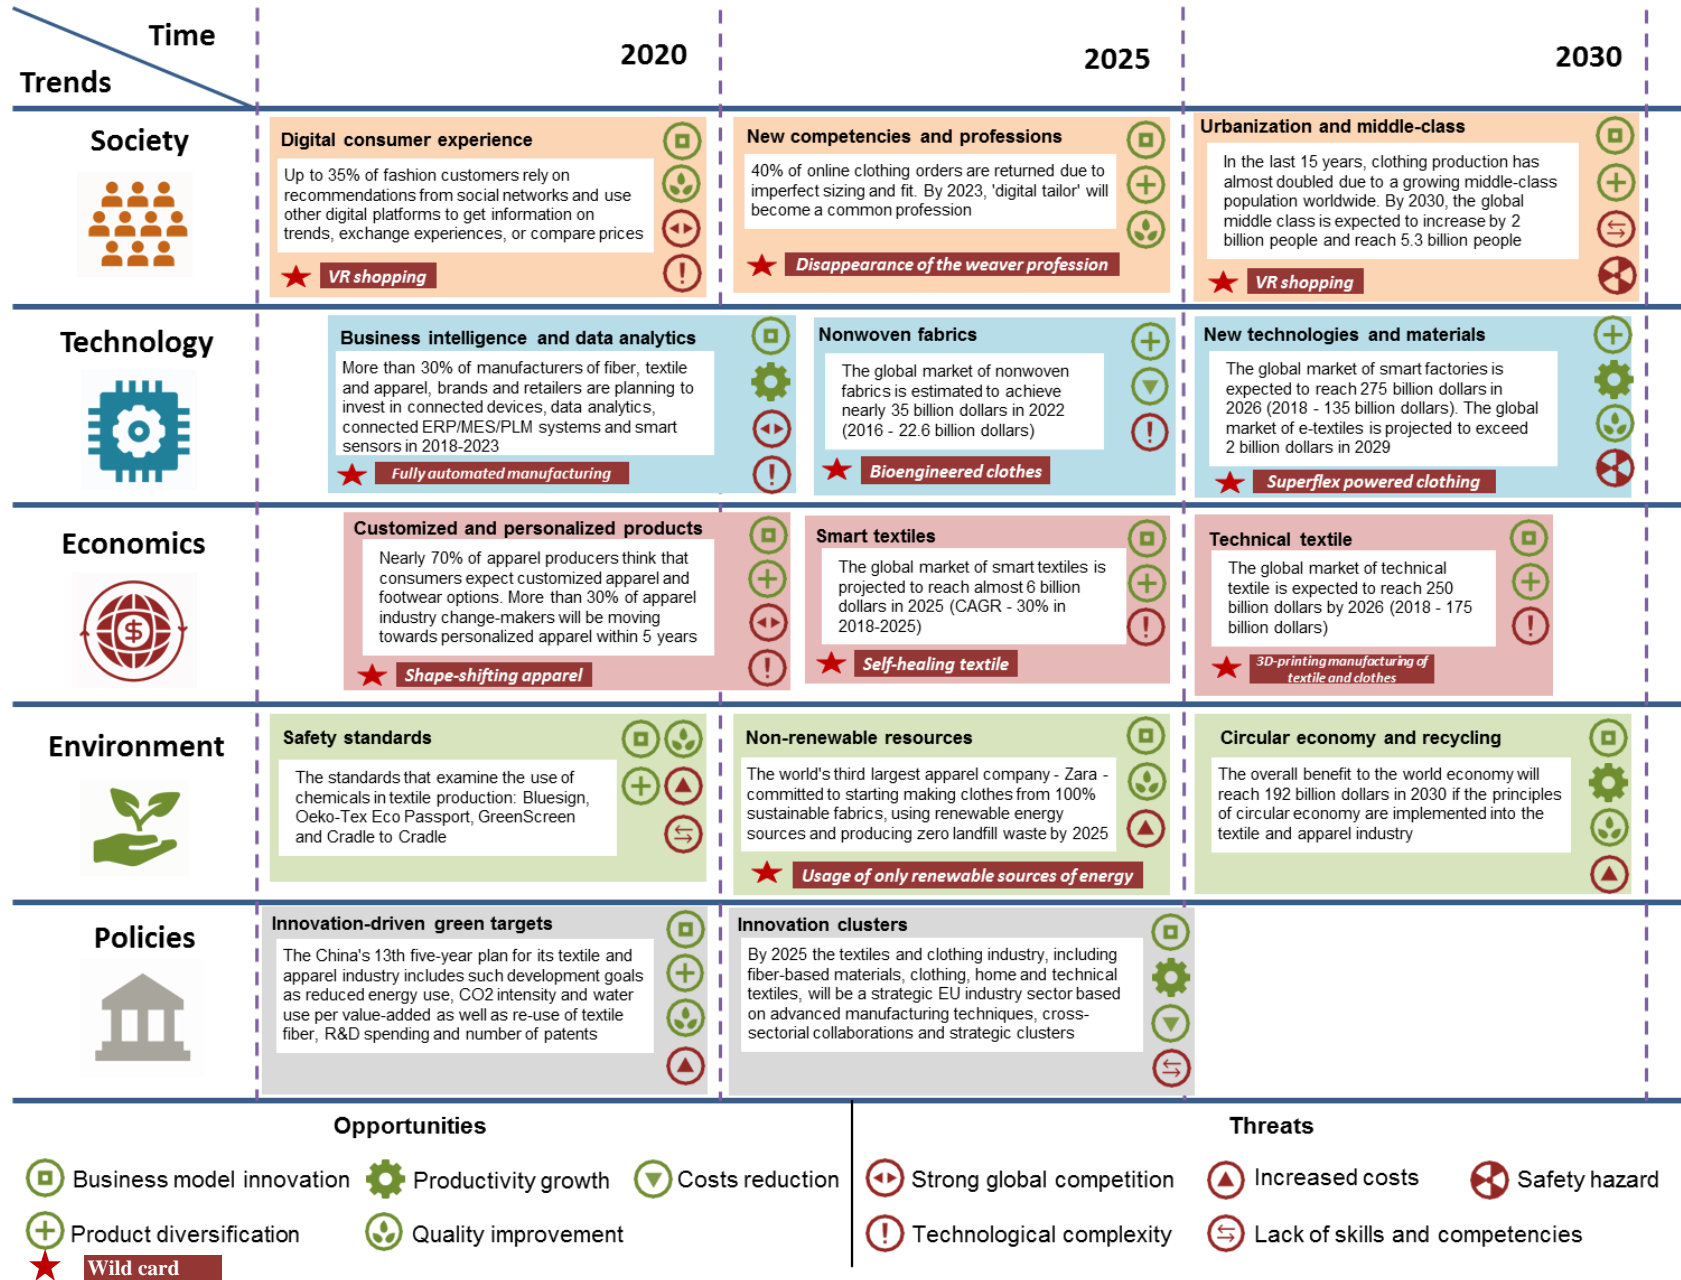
Time
Trends

2020

2025

2030

Society

Digital consumer experience
Up to 35% of fashion customers rely on recommendations from social networks and use other digital platforms to get information on trends, exchange experiences, or compare prices
VR shopping

New competencies and professions
40% of online clothing orders are returned due to imperfect sizing and fit. By 2023, 'digital tailor' will become a common profession
Disappearance of the weaver profession

Urbanization and middle-class
In the last 15 years, clothing production has almost doubled due to a growing middle-class population worldwide. By 2030, the global middle class is expected to increase by 2 billion people and reach 5.3 billion people
VR shopping

Technology

Business intelligence and data analytics
More than 30% of manufacturers of fiber, textile and apparel, brands and retailers are planning to invest in connected devices, data analytics, connected ERP/MES/PLM systems and smart sensors in 2018-2023
Fully automated manufacturing

Nonwoven fabrics
The global market of nonwoven fabrics is estimated to achieve nearly 35 billion dollars in 2022 (2016 - 22.6 billion dollars)
Bioengineered clothes

New technologies and materials
The global market of smart factories is expected to reach 275 billion dollars in 2026 (2018 - 135 billion dollars). The global market of e-textiles is projected to exceed 2 billion dollars in 2029
Superflex powered clothing

Economics

Customized and personalized products
Nearly 70% of apparel producers think that consumers expect customized apparel and footwear options. More than 30% of apparel industry change-makers will be moving towards personalized apparel within 5 years
Shape-shifting apparel

Smart textiles
The global market of smart textiles is projected to reach almost 6 billion dollars in 2025 (CAGR - 30% in 2018-2025)
Self-healing textile

Technical textile
The global market of technical textile is expected to reach 250 billion dollars by 2026 (2018 - 175 billion dollars)
3D-printing manufacturing of textile and clothes

Environment

Safety standards
The standards that examine the use of chemicals in textile production: Bluesign, Oeko-Tex Eco Passport, GreenScreen and Cradle to Cradle

Non-renewable resources
The world's third largest apparel company - Zara - committed to starting making clothes from 100% sustainable fabrics, using renewable energy sources and producing zero landfill waste by 2025
Usage of only renewable sources of energy

Circular economy and recycling
The overall benefit to the world economy will reach 192 billion dollars in 2030 if the principles of circular economy are implemented into the textile and apparel industry

Policies

Innovation-driven green targets
The China's 13th five-year plan for its textile and apparel industry includes such development goals as reduced energy use, CO2 intensity and water use per value-added as well as re-use of textile fiber, R&D spending and number of patents

Innovation clusters
By 2025 the textiles and clothing industry, including fiber-based materials, clothing, home and technical textiles, will be a strategic EU industry sector based on advanced manufacturing techniques, cross-sectorial collaborations and strategic clusters

Opportunities
Business model innovation
Productivity growth
Costs reduction
Product diversification
Quality improvement
Wild card

Threats
Strong global competition
Increased costs
Safety hazard
Technological complexity
Lack of skills and competencies